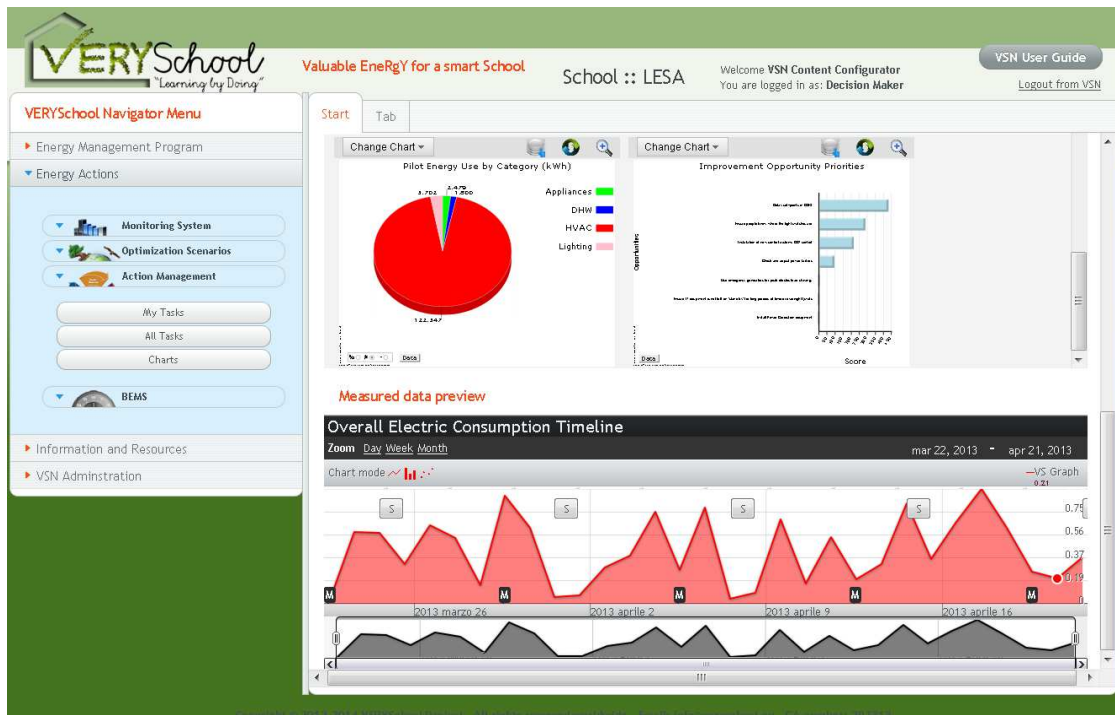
VERYSchool
"Learning by Doing"

Valuable EneRgY for a smart School

School :: LESA

Welcome VSN Content Configurator
You are logged in as: Decision Maker

VSN User Guide
Logout from VSN

VERYSchool Navigator Menu

Energy Management Program
Energy Actions

Monitoring System
Optimization Scenarios
Action Management
My Tasks
All Tasks
Charts
BEMS

Information and Resources
VSN Adminstration

Start
Tab

Change Chart
Pilot Energy Use by Category (kWh)
Appliances
DHW
HVAC
Lighting
3.479
1.800
8.702
122.347
Data

Change Chart
Improvement Opportunity Priorities
Opportunities
Score
Data

Measured data preview

Overall Electric Consumption Timeline
Zoom Day Week Month
mar 22, 2013 - apr 21, 2013
Chart mode
VS Graph
0.21
S
S
S
S
M
M
M
M
0.75
0.56
0.37
0.19
0.
2013 marzo 26
2013 aprile 2
2013 aprile 9
2013 aprile 16